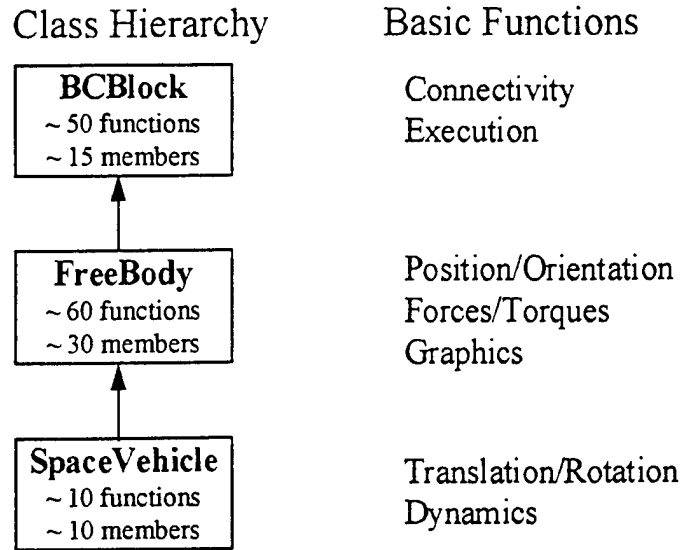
Class Hierarchy

Basic Functions

BCBlock
~ 50 functions
~ 15 members

Connectivity
Execution

FreeBody
~ 60 functions
~ 30 members

Position/Orientation
Forces/Torques
Graphics

SpaceVehicle
~ 10 functions
~ 10 members

Translation/Rotation
Dynamics